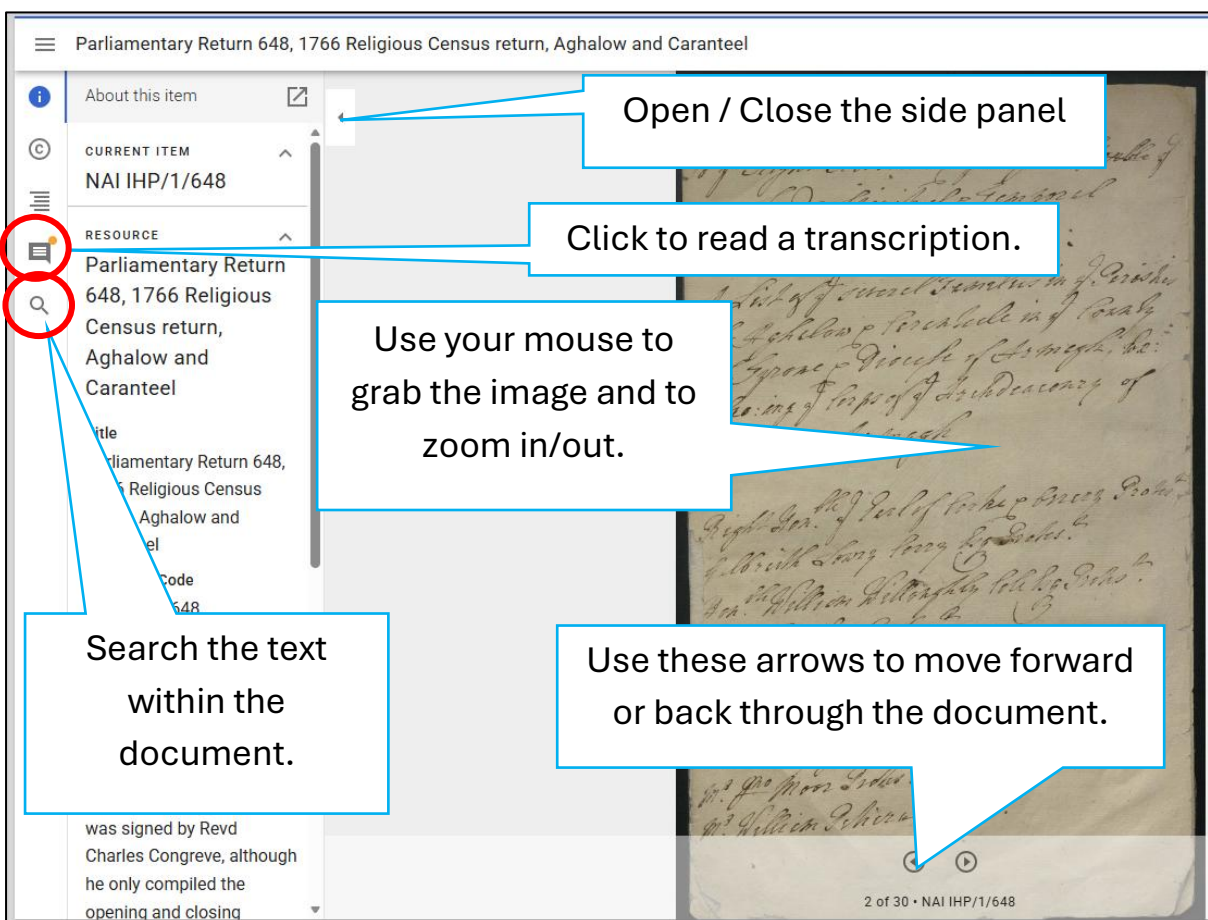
Parliamentary Return 648, 1766 Religious Census return, Aghalow and Caranteel

About this item

CURRENT ITEM
NAI IHP/1/648

RESOURCE
Parliamentary Return 648, 1766 Religious Census return, Aghalow and Caranteel

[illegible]itle
Parliamentary Return 648, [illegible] Religious Census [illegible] Aghalow and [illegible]el

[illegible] Code
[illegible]648

was signed by Revd Charles Congreve, although he only compiled the opening and closing

Open / Close the side panel

Click to read a transcription.

Use your mouse to grab the image and to zoom in/out.

Search the text within the document.

Use these arrows to move forward or back through the document.

2 of 30 • NAI IHP/1/648

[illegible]
A List of ye several Families in ye Parishes of Aghelow & Cerenteele in ye County of Tyrone & Diocese of Armagh, be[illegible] ye Corps of ye Archdeaconry of Armagh
Right Hon. ye Earl of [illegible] Prot.
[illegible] Prot.
Hon. Mr William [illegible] Prots.
Mr. Jno. Moore Prot.
Mr. William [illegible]